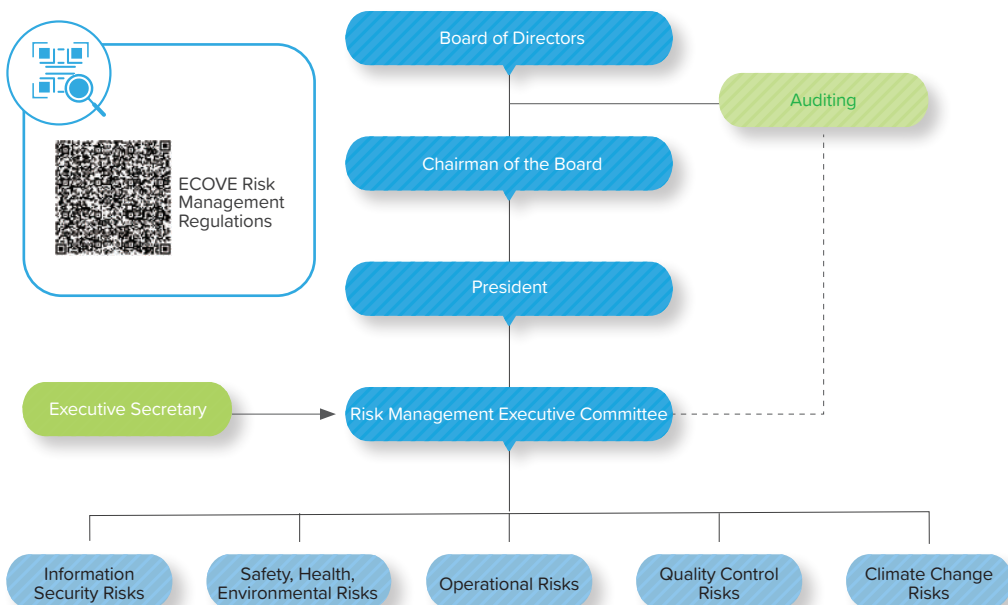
ECOVE Risk Management Regulations

Board of Directors

Auditing

Chairman of the Board

President

Executive Secretary

Risk Management Executive Committee

Information Security Risks

Safety, Health, Environmental Risks

Operational Risks

Quality Control Risks

Climate Change Risks